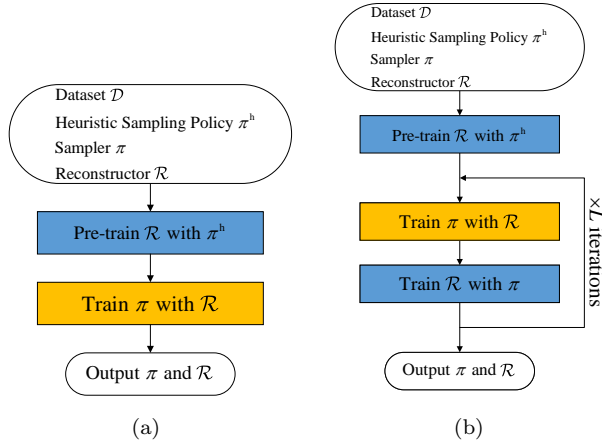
Dataset $\mathcal{D}$

Heuristic Sampling Policy $\pi^{\mathrm{h}}$

Sampler $\pi$

Reconstructor $\mathcal{R}$

Pre-train $\mathcal{R}$ with $\pi^{\mathrm{h}}$

Train $\pi$ with $\mathcal{R}$

Output $\pi$ and $\mathcal{R}$

(a)

Dataset $\mathcal{D}$

Heuristic Sampling Policy $\pi^{\mathrm{h}}$

Sampler $\pi$

Reconstructor $\mathcal{R}$

Pre-train $\mathcal{R}$ with $\pi^{\mathrm{h}}$

Train $\pi$ with $\mathcal{R}$

Train $\mathcal{R}$ with $\pi$

$\times L$ iterations

Output $\pi$ and $\mathcal{R}$

(b)